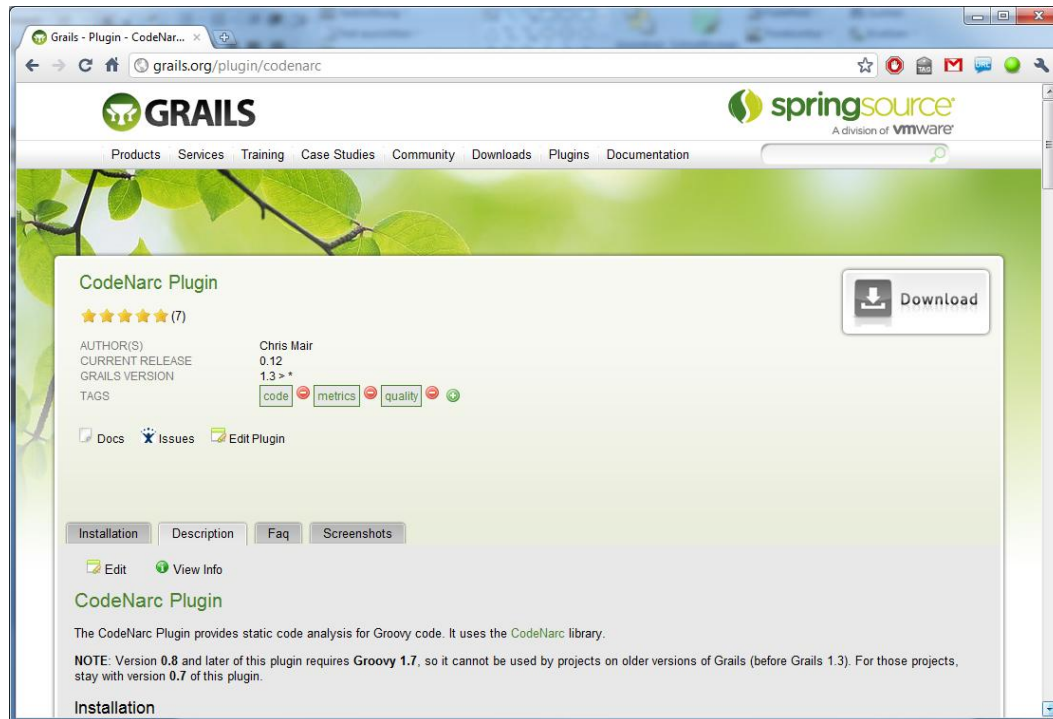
Grails - Plugin - CodeNar...

grails.org/plugin/codenarc

GRAILS

springsource
A division of vmware

Products Services Training Case Studies Community Downloads Plugins Documentation

CodeNarc Plugin

(7)

Download

AUTHOR(S) Chris Mair
CURRENT RELEASE 0.12
GRAILS VERSION 1.3 > *
TAGS code metrics quality

Docs Issues Edit Plugin

Installation Description Faq Screenshots

Edit View Info

CodeNarc Plugin

The CodeNarc Plugin provides static code analysis for Groovy code. It uses the CodeNarc library.

NOTE: Version 0.8 and later of this plugin requires Groovy 1.7, so it cannot be used by projects on older versions of Grails (before Grails 1.3). For those projects, stay with version 0.7 of this plugin.

Installation